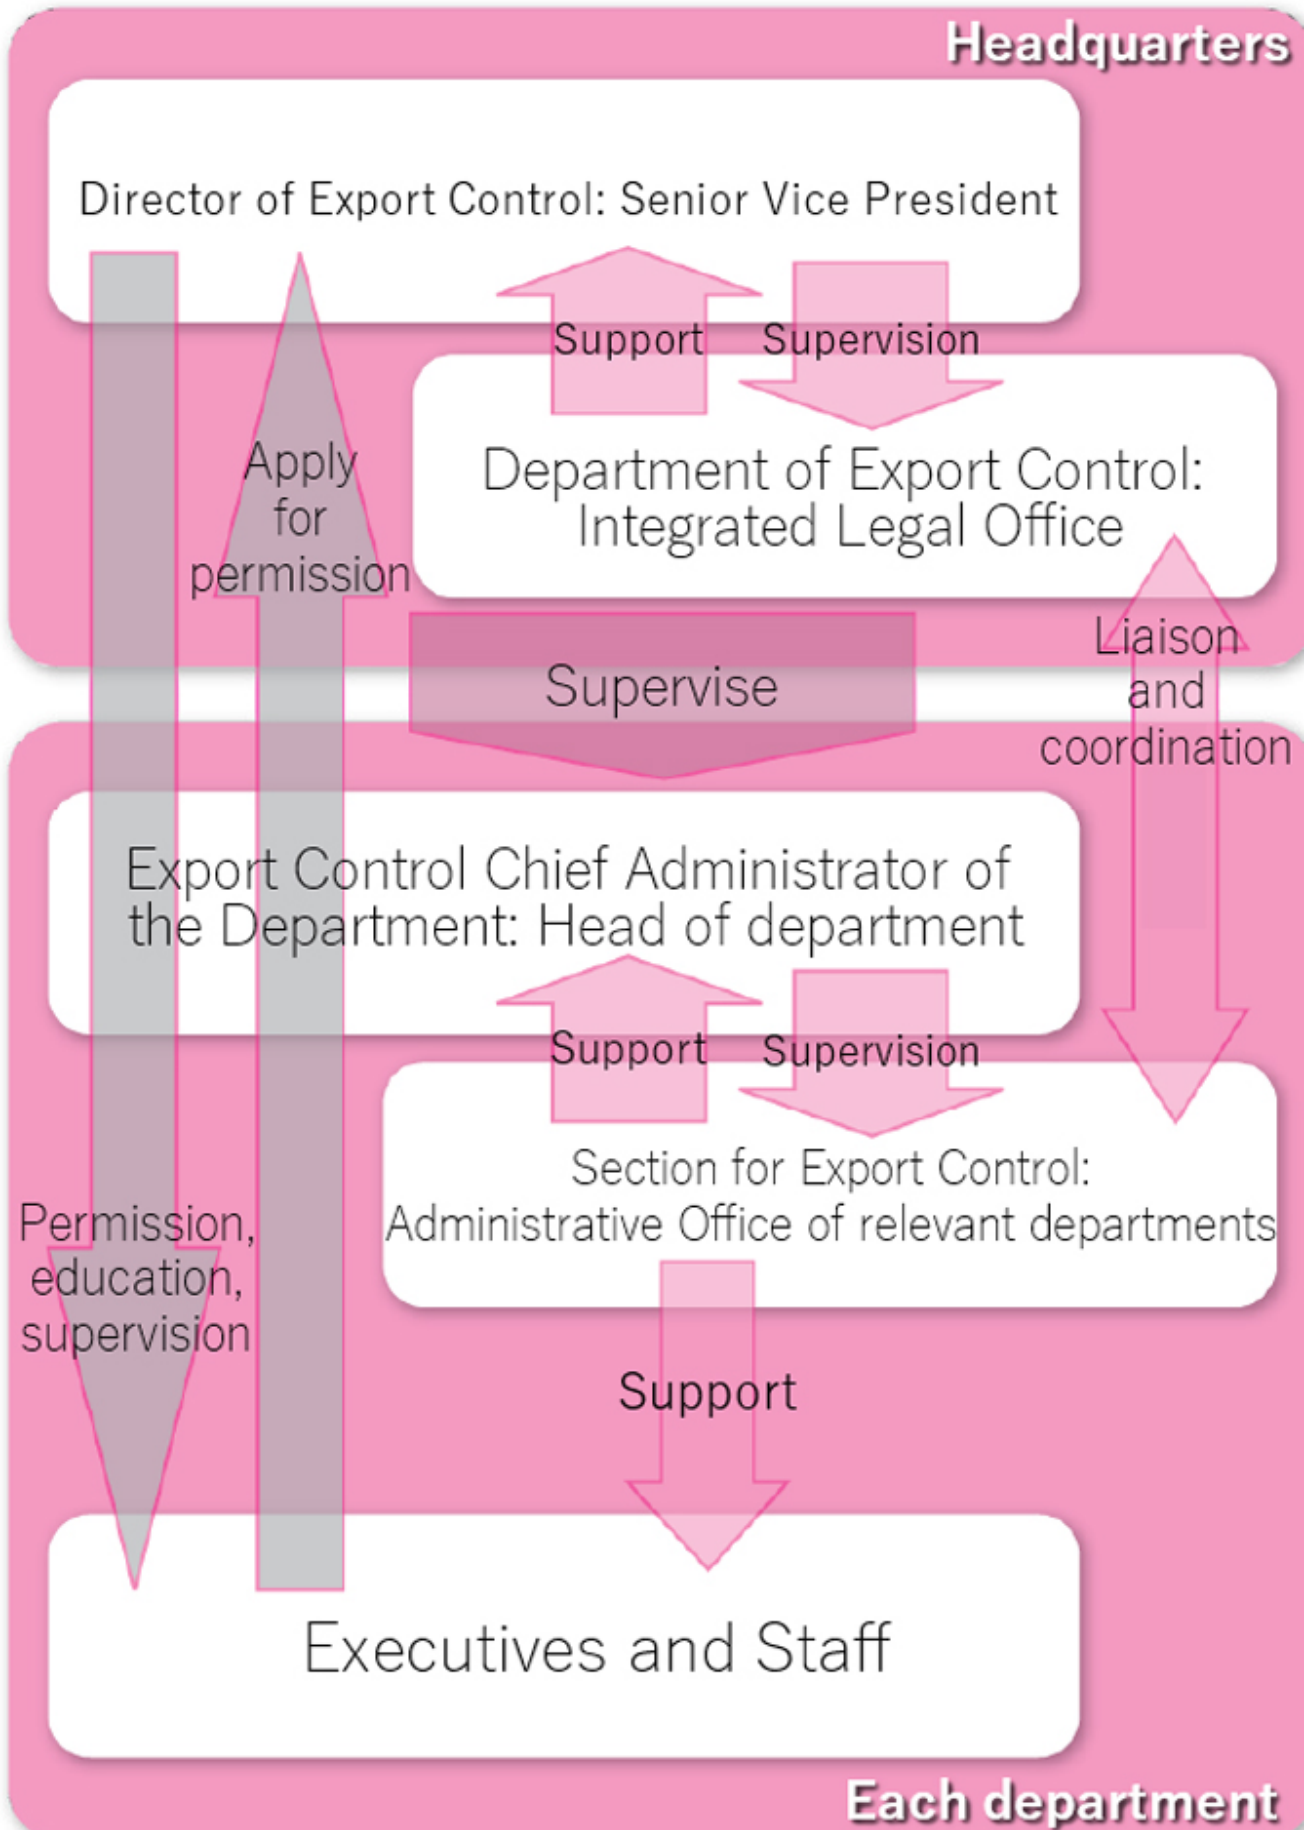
Headquarters

Director of Export Control: Senior Vice President

Support

Supervision

Apply for permission

Department of Export Control: Integrated Legal Office

Supervise

Liaison and coordination

Export Control Chief Administrator of the Department: Head of department

Support

Supervision

Section for Export Control: Administrative Office of relevant departments

Permission, education, supervision

Support

Executives and Staff

Each department